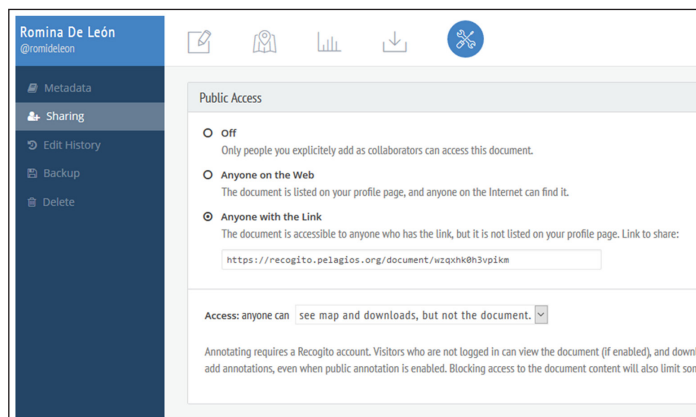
Romina De León
@romideleon

Metadata
Sharing
Edit History
Backup
Delete

Public Access

Off
Only people you explicitely add as collaborators can access this document.

Anyone on the Web
The document is listed on your profile page, and anyone on the Internet can find it.

Anyone with the Link
The document is accessible to anyone who has the link, but it is not listed on your profile page. Link to share:

https://recogito.pelagios.org/document/wzqxhk0h3vpikm

Access: anyone can see map and downloads, but not the document.

Annotating requires a Recogito account. Visitors who are not logged in can view the document (if enabled), and downl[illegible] add annotations, even when public annotation is enabled. Blocking access to the document content will also limit som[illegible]